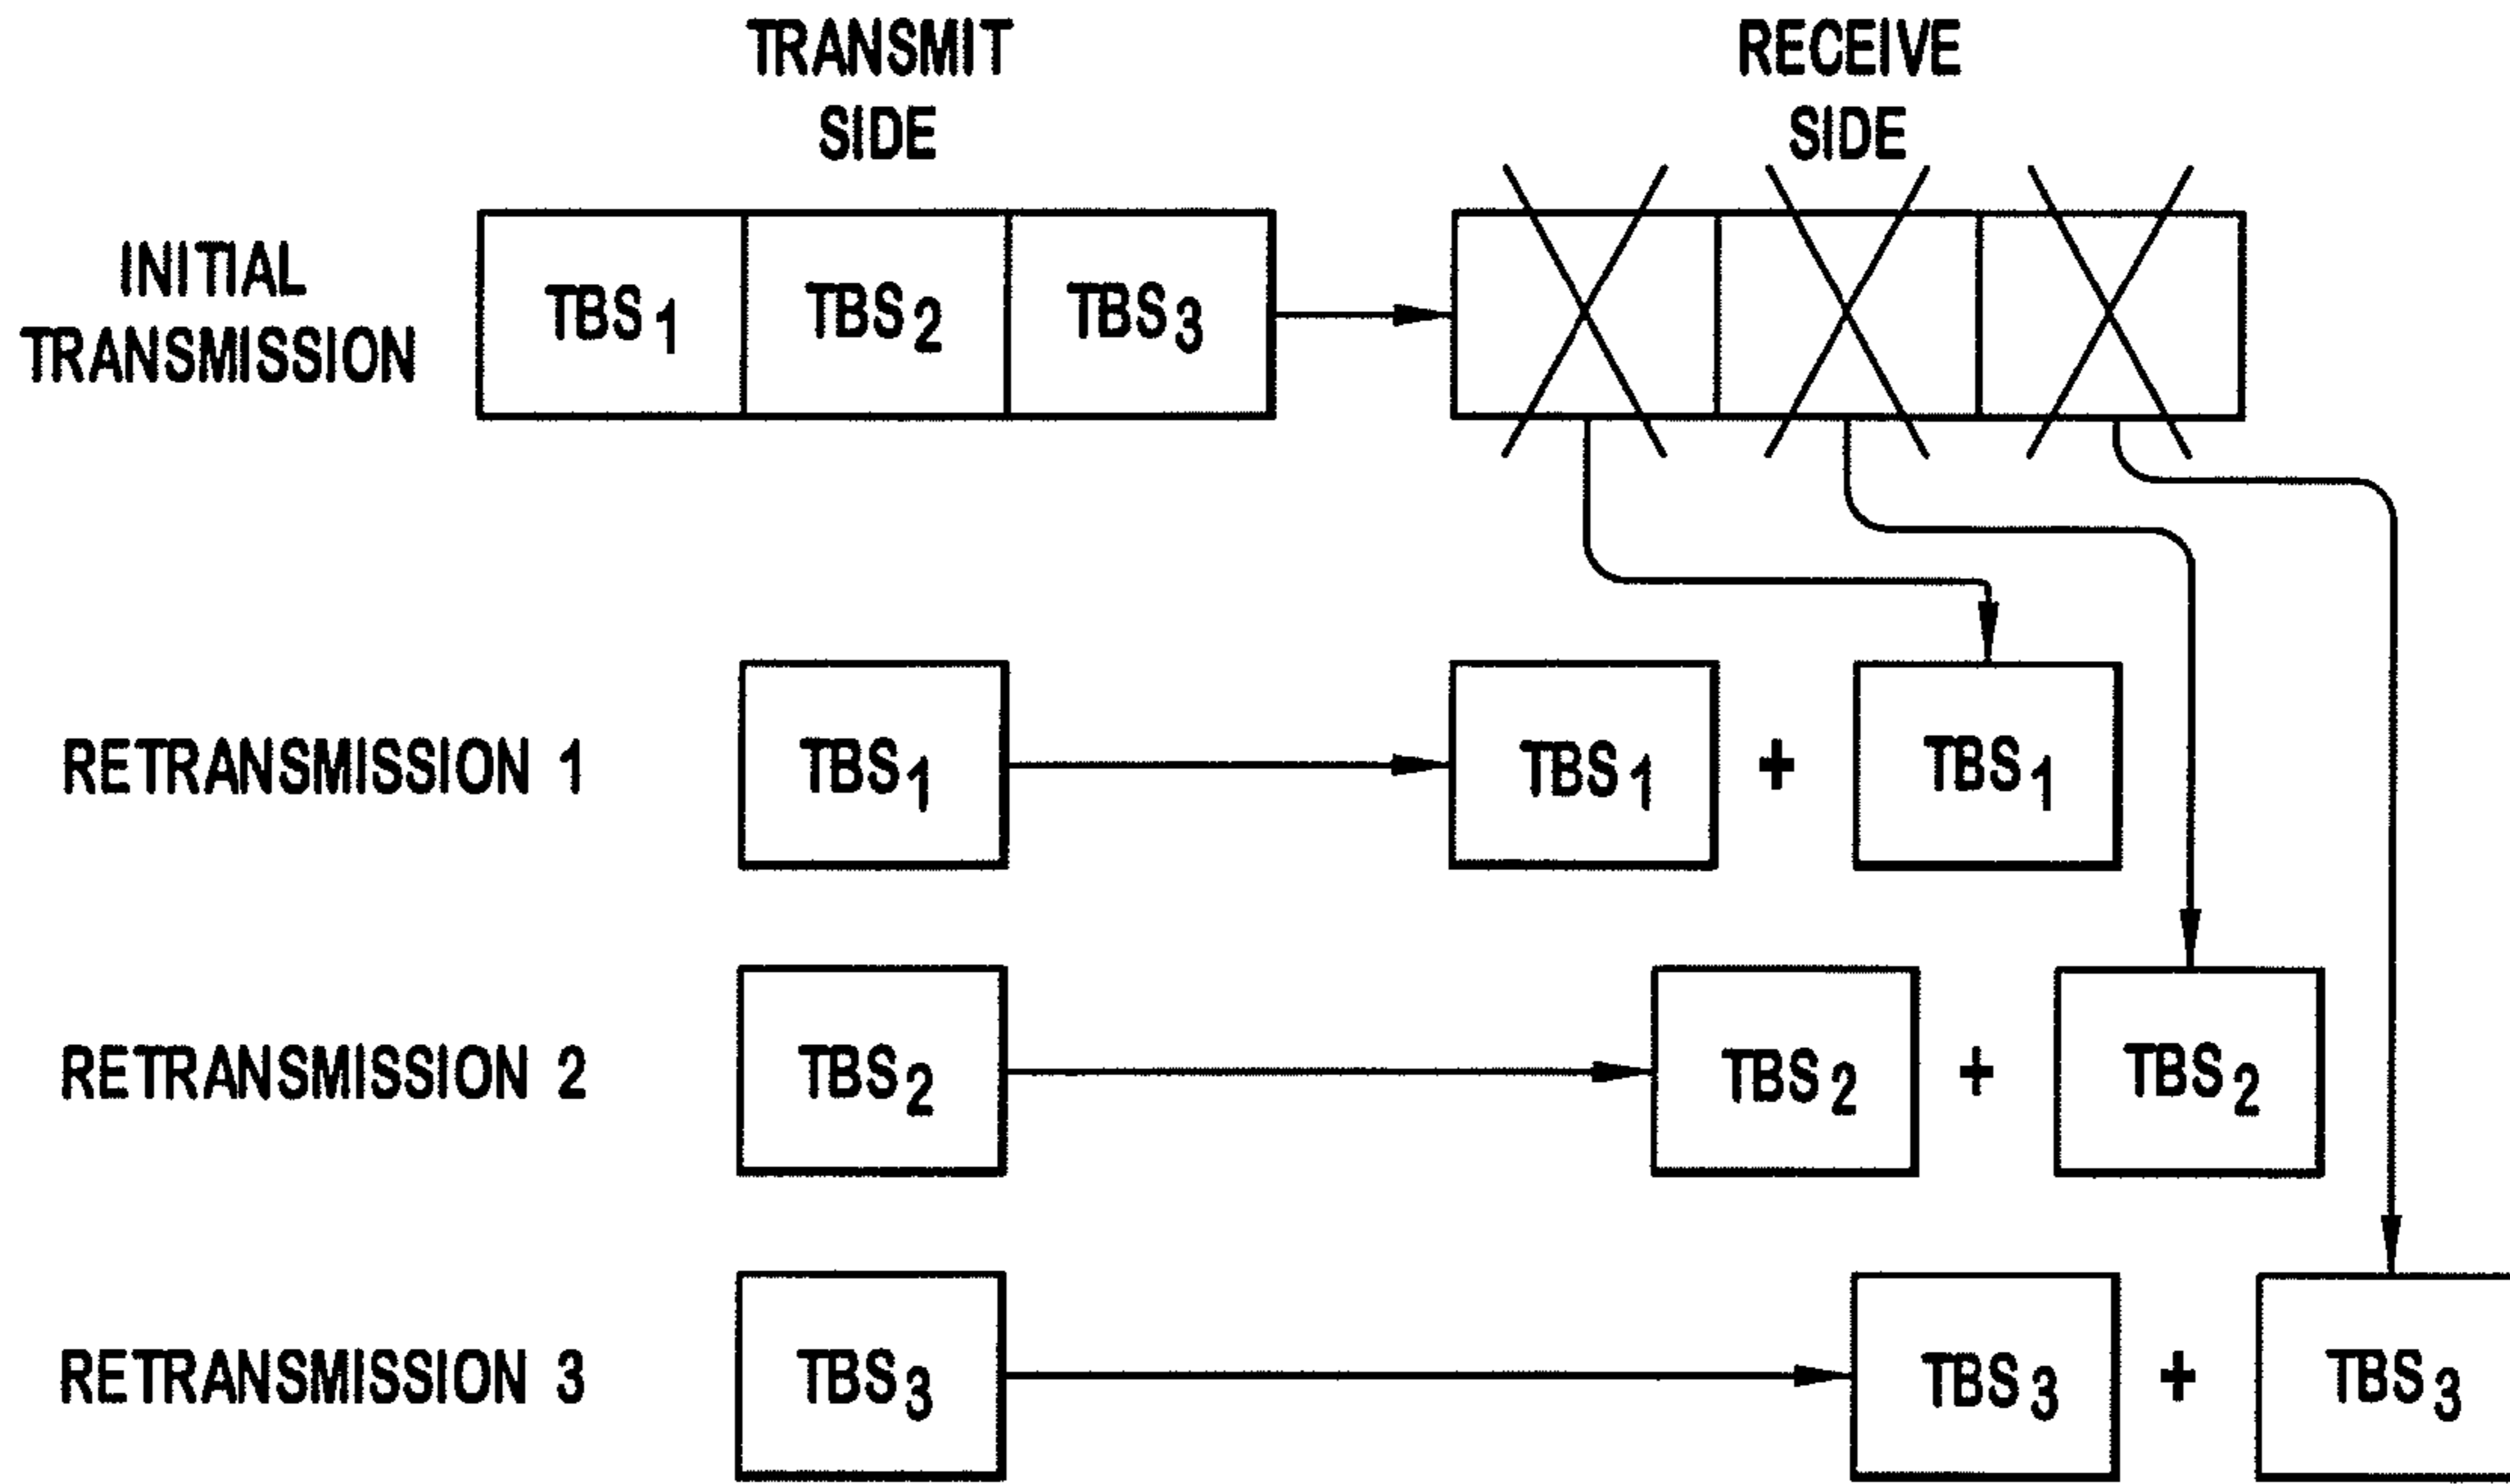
TRANSMIT SIDE

RECEIVE SIDE

INITIAL TRANSMISSION

$TBS_1$ $TBS_2$ $TBS_3$

RETRANSMISSION 1

$TBS_1$

$TBS_1$ + $TBS_1$

RETRANSMISSION 2

$TBS_2$

$TBS_2$ + $TBS_2$

RETRANSMISSION 3

$TBS_3$

$TBS_3$ + $TBS_3$